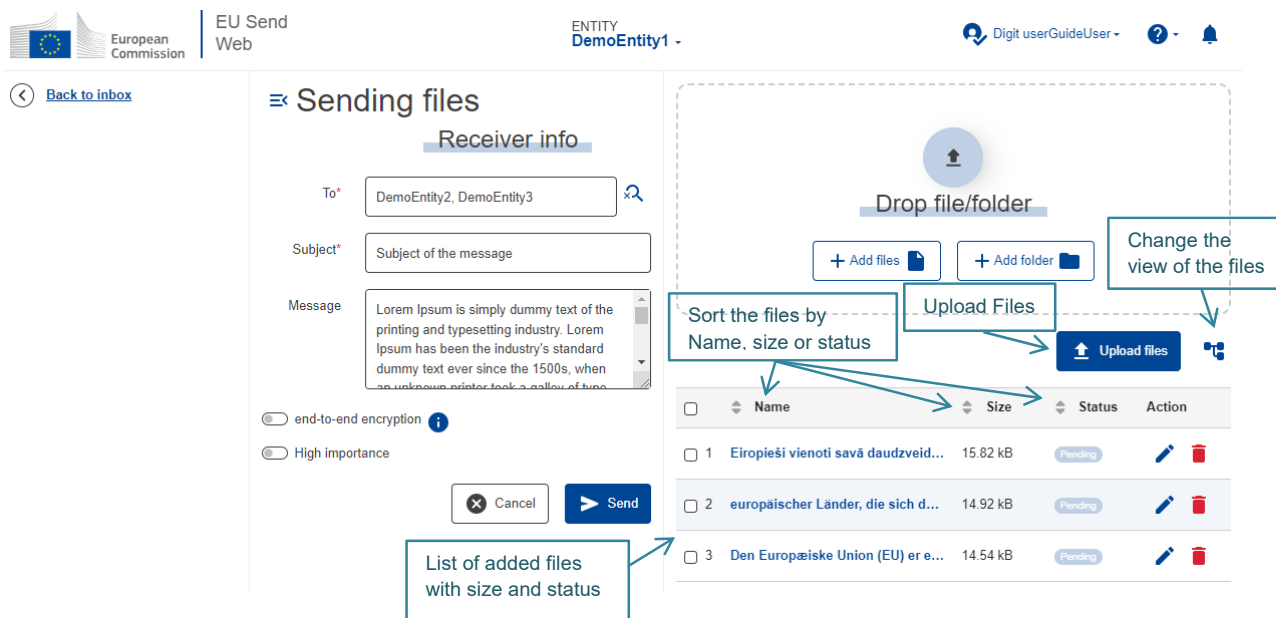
European Commission

EU Send Web

ENTITY
DemoEntity1

Digit userGuideUser

Back to inbox

Sending files

Receiver info

To*
DemoEntity2, DemoEntity3

Subject*
Subject of the message

Message
Lorem Ipsum is simply dummy text of the printing and typesetting industry. Lorem Ipsum has been the industry's standard dummy text ever since the 1500s, when an unknown printer took a galley of type

end-to-end encryption

High importance

Cancel

Send

Drop file/folder

Add files

Add folder

Change the view of the files

Upload Files

Sort the files by Name, size or status

Upload files

| | Name | Size | Status | Action |
|---|---|---|---|---|
| 1 | Eiropieši vienoti savā daudzveid... | 15.82 kB | Pending | |
| 2 | europäischer Länder, die sich d... | 14.92 kB | Pending | |
| 3 | Den Europæiske Union (EU) er e... | 14.54 kB | Pending | |

List of added files with size and status